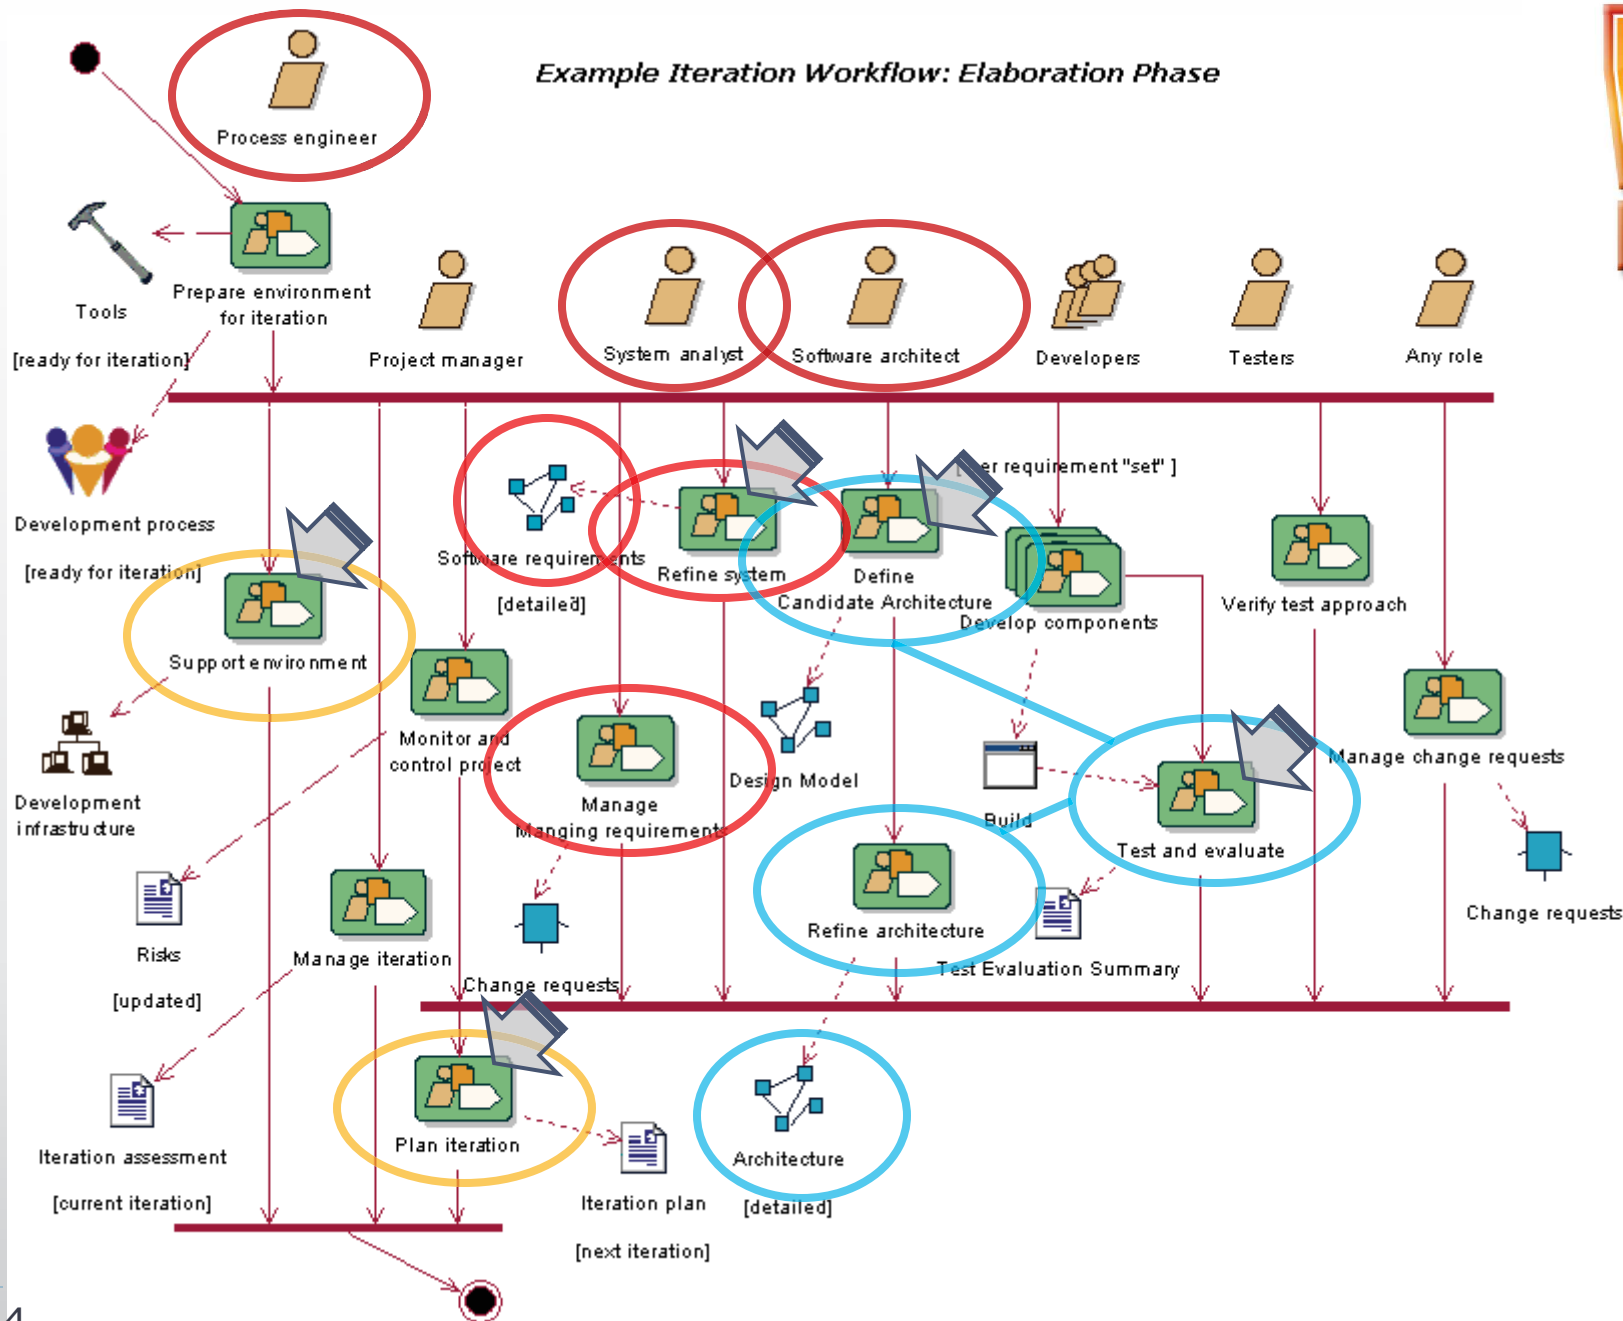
Example Iteration Workflow: Elaboration Phase

Process engineer

Tools

Prepare environment for iteration

[ready for iteration]

Project manager

System analyst

Software architect

Developers

Testers

Any role

Development process

[ready for iteration]

Software requirements

[detailed]

Refine system

[ er requirement "set" ]

Define Candidate Architecture

Develop components

Verify test approach

Support environment

Monitor and control project

Manage changing requirements

Design Model

Build

Test and evaluate

Manage change requests

Development infrastructure

Risks

[updated]

Manage iteration

Change requests

Refine architecture

Test Evaluation Summary

Change requests

Iteration assessment

[current iteration]

Plan iteration

Iteration plan

[next iteration]

Architecture

[detailed]